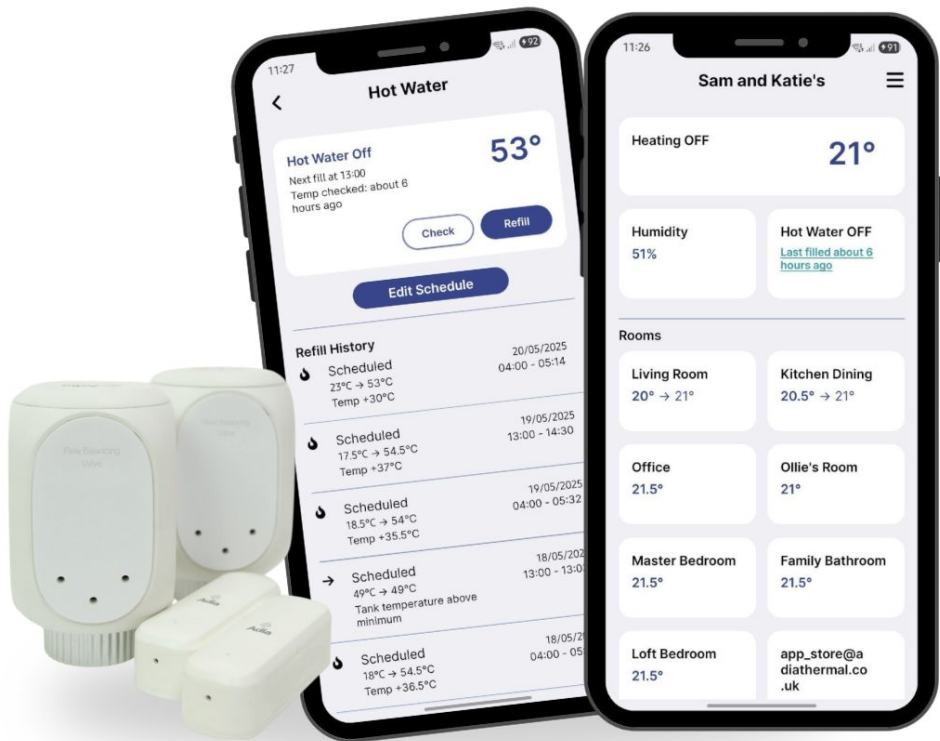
11:27
92
Hot Water

Hot Water Off
Next fill at 13:00
Temp checked: about 6 hours ago
53°
Check
Refill
Edit Schedule

Refill History
Scheduled
23°C → 53°C
Temp +30°C
20/05/2025
04:00 - 05:14

Scheduled
17.5°C → 54.5°C
Temp +37°C
19/05/2025
13:00 - 14:30

Scheduled
18.5°C → 54°C
Temp +35.5°C
19/05/2025
04:00 - 05:32

Scheduled
49°C → 49°C
Tank temperature above minimum
18/05/202
13:00 - 13:0

Scheduled
18°C → 54.5°C
Temp +36.5°C
18/05/20
04:00 - 05

Flow Restricting Valve
Flow Restricting Valve

11:26
91
Sam and Katie's

Heating OFF
21°

Humidity
51%

Hot Water OFF
Last filled about 6 hours ago

Rooms
Living Room
20° → 21°
Kitchen Dining
20.5° → 21°
Office
21.5°
Ollie's Room
21°
Master Bedroom
21.5°
Family Bathroom
21.5°
Loft Bedroom
21.5°
app_store@adiathermal.co.uk